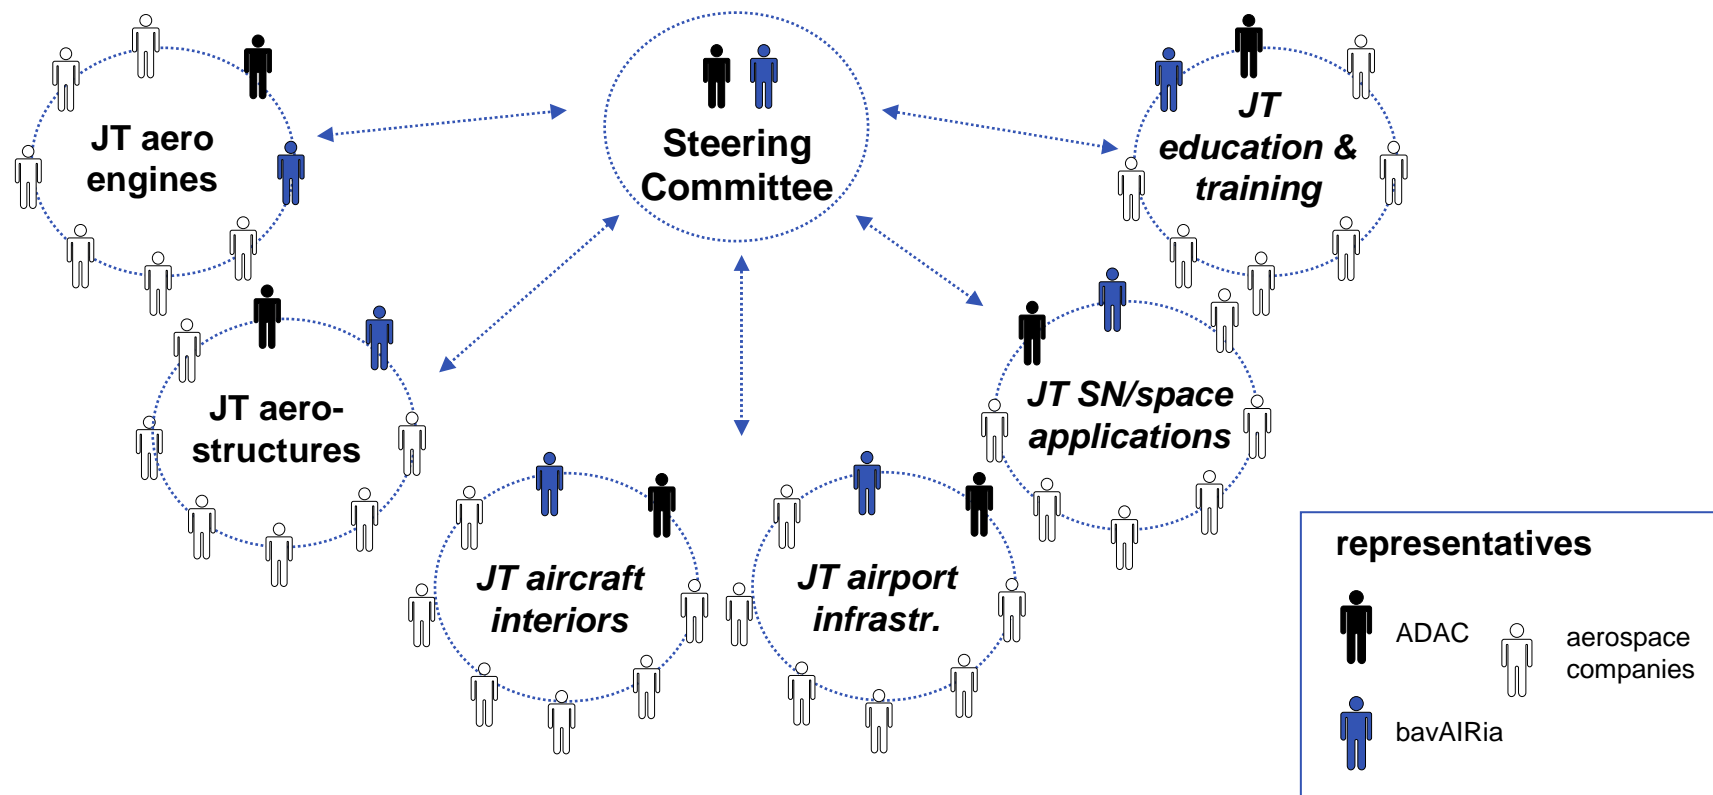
JT aero engines

Steering Committee

JT education & training

JT aero-structures

JT SN/space applications

JT aircraft interiors

JT airport infrastr.

representatives

ADAC

aerospace companies

bavAIRia